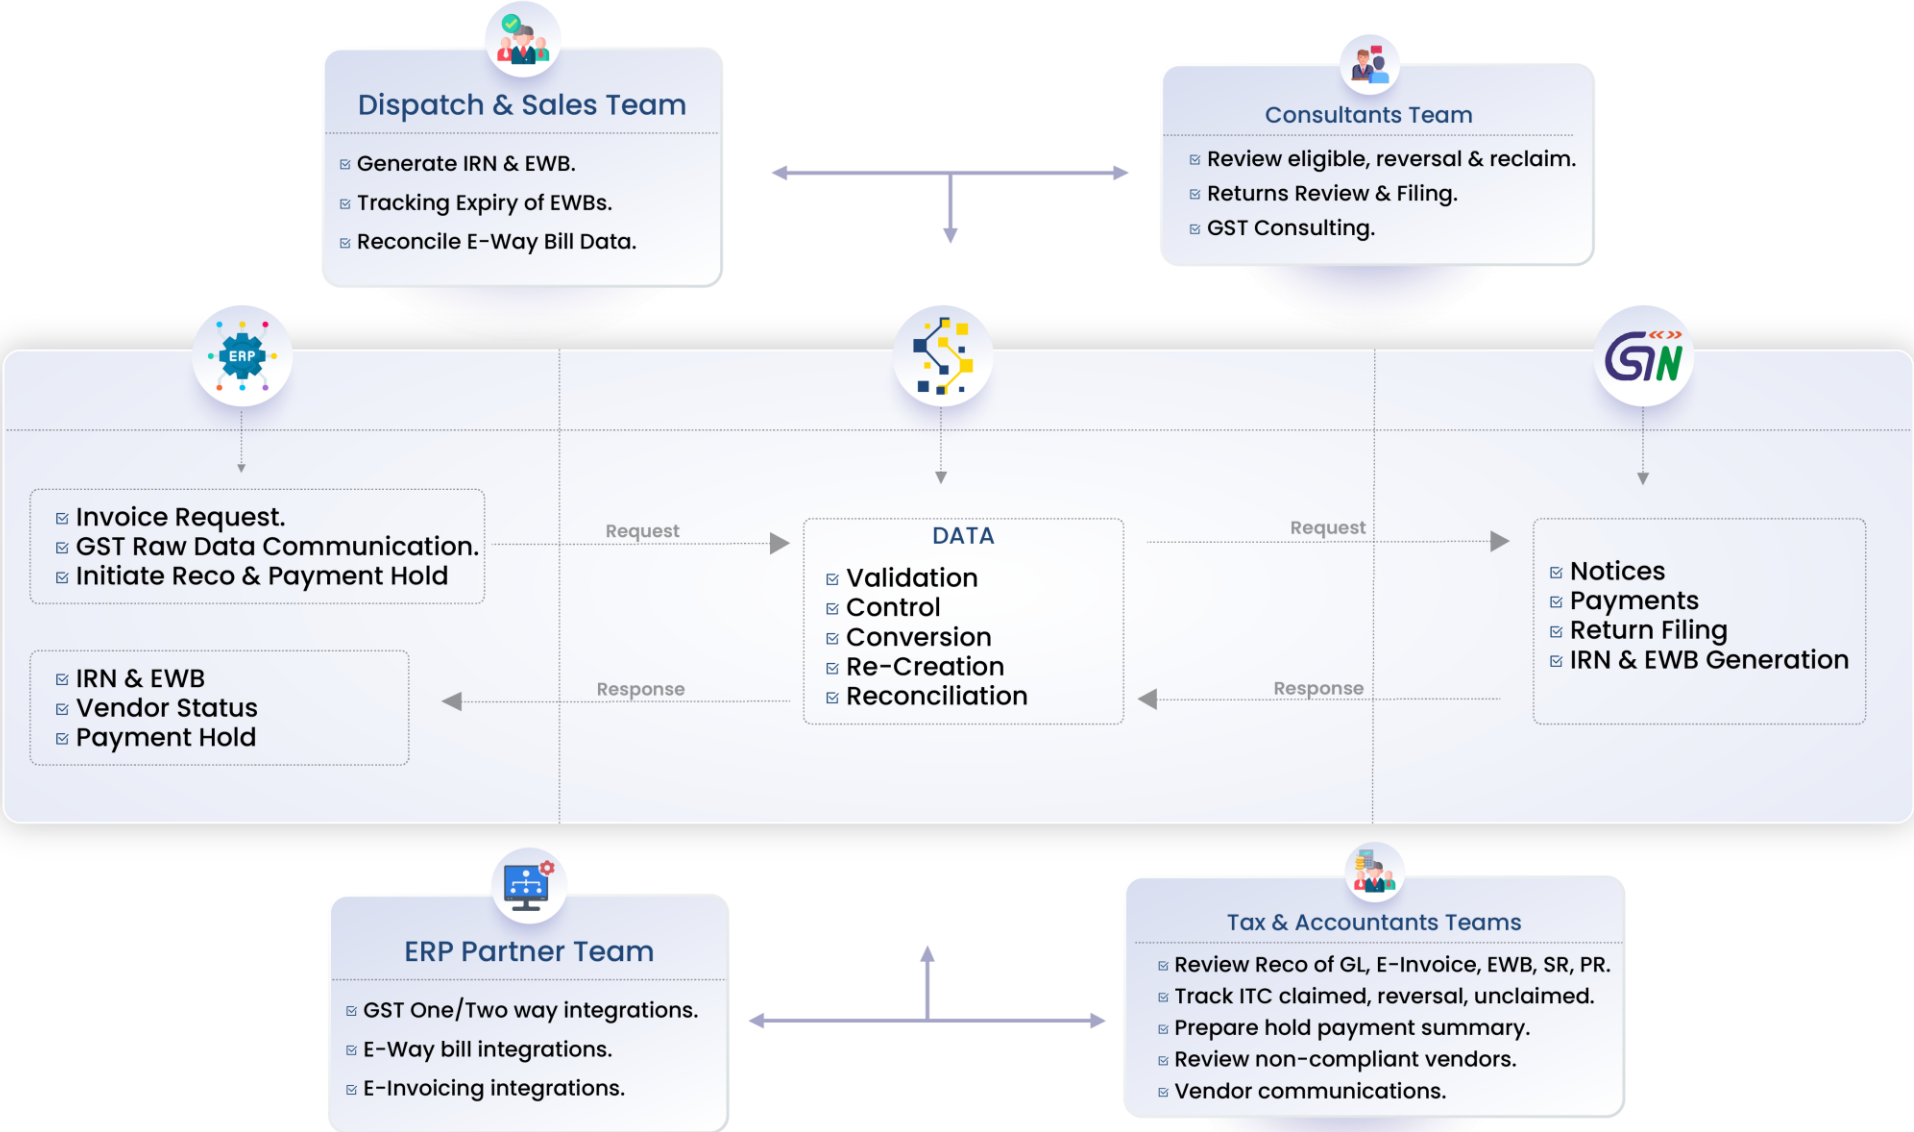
Dispatch & Sales Team

Generate IRN & EWB.
Tracking Expiry of EWBs.
Reconcile E-Way Bill Data.

Consultants Team

Review eligible, reversal & reclaim.
Returns Review & Filing.
GST Consulting.

ERP

GSTN

Invoice Request.
GST Raw Data Communication.
Initiate Reco & Payment Hold

Request

DATA

Validation
Control
Conversion
Re-Creation
Reconciliation

Request

Notices
Payments
Return Filing
IRN & EWB Generation

IRN & EWB
Vendor Status
Payment Hold

Response

Response

ERP Partner Team

GST One/Two way integrations.
E-Way bill integrations.
E-Invoicing integrations.

Tax & Accountants Teams

Review Reco of GL, E-Invoice, EWB, SR, PR.
Track ITC claimed, reversal, unclaimed.
Prepare hold payment summary.
Review non-compliant vendors.
Vendor communications.